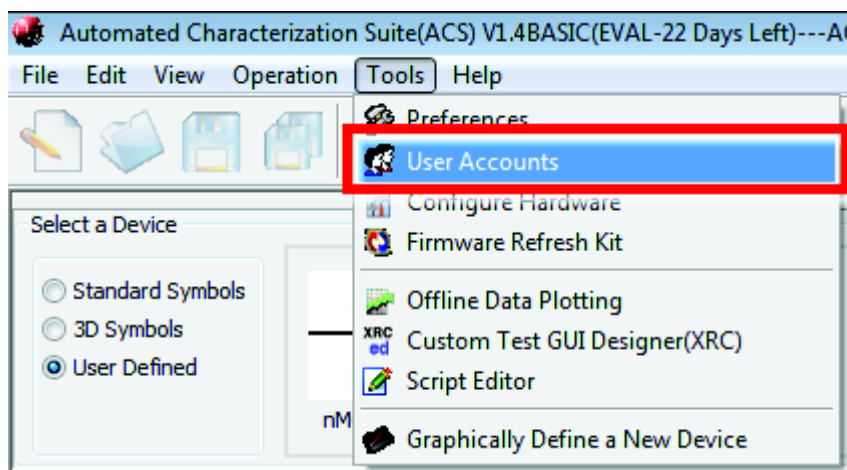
Automated Characterization Suite(ACS) V1.4BASIC(EVAL-22 Days Left)---A

File Edit View Operation Tools Help

Preferences
User Accounts
Configure Hardware
Firmware Refresh Kit
Offline Data Plotting
XRC ed Custom Test GUI Designer(XRC)
Script Editor
Graphically Define a New Device

Select a Device

Standard Symbols
3D Symbols
User Defined

nM